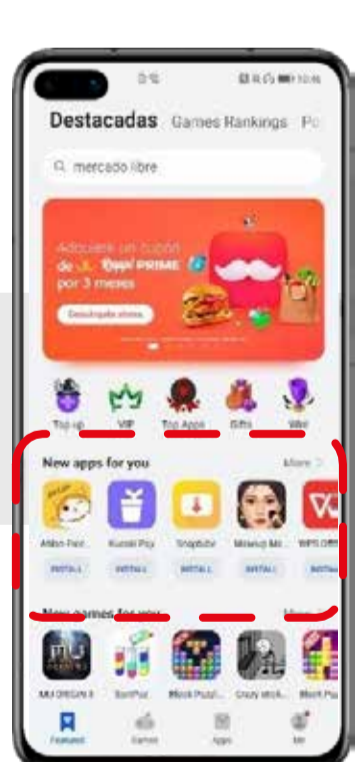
Destacadas Games Rankings Po

mercado libre

Adquiere un cupón de Rappi PRIME por 3 meses

Descárgalo ahora

Top up
VIP
Top Apps
Gifts
Wel

New apps for you
More >

Alibo Fe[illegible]
Kuzaki Pu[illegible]
Snaptube
Makeup Ma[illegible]
WPS Offi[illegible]

INSTALL
INSTALL
INSTALL
INSTALL
INSTAL

New games for you
More

MU ORIGIN 3
SortPuz
Block Puzzl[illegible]
Crazy stick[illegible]
Block Pu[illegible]

Featured
Games
Apps
Me